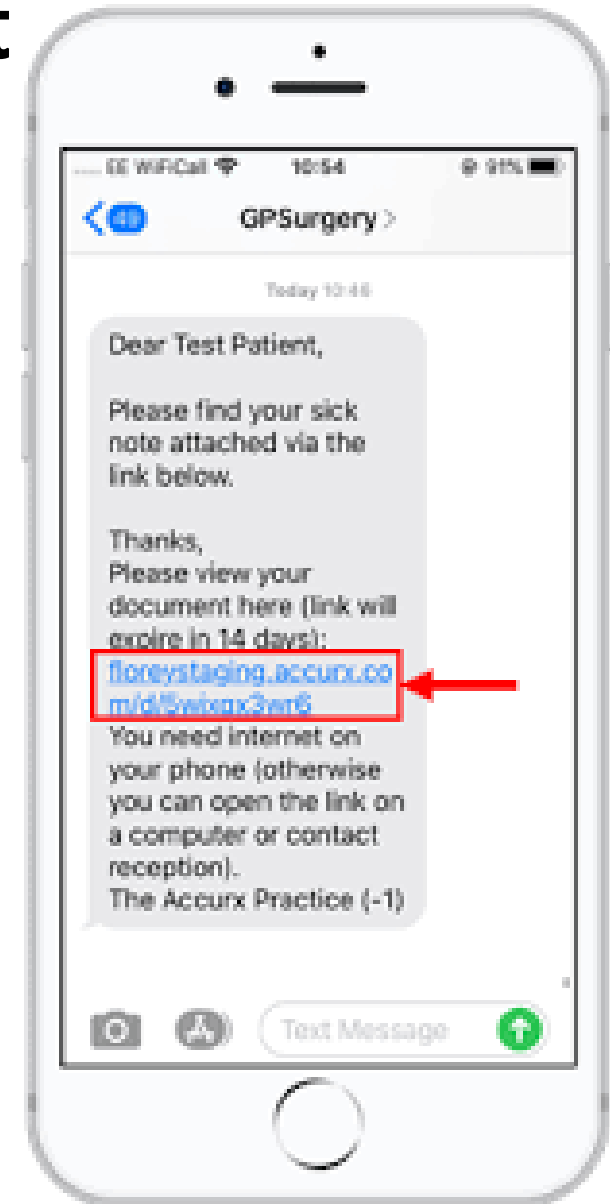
C

EE WiFiCall 10:54 91%

49

GPSurgery >

Today 10:46

Dear Test Patient,

Please find your sick note attached via the link below.

Thanks,
Please view your document here (link will expire in 14 days): floreystaging.accurx.com/d/5wixqx3wn6
You need internet on your phone (otherwise you can open the link on a computer or contact reception).
The Accurx Practice (-1)

Text Message